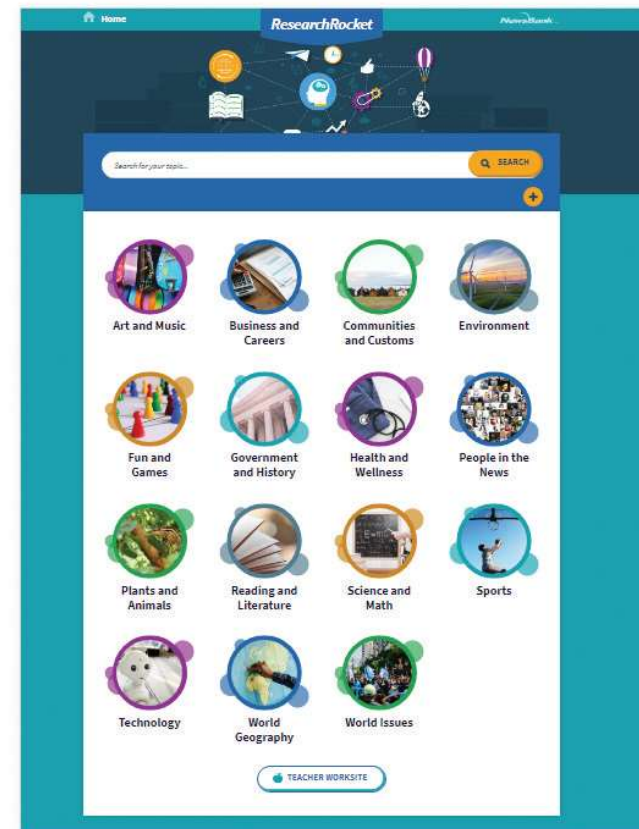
Home

ResearchRocket

NewsBank

Search for your topic...

SEARCH

+

Art and Music

Business and Careers

Communities and Customs

Environment

Fun and Games

Government and History

Health and Wellness

People in the News

Plants and Animals

Reading and Literature

Science and Math

Sports

Technology

World Geography

World Issues

TEACHER WORKSITE